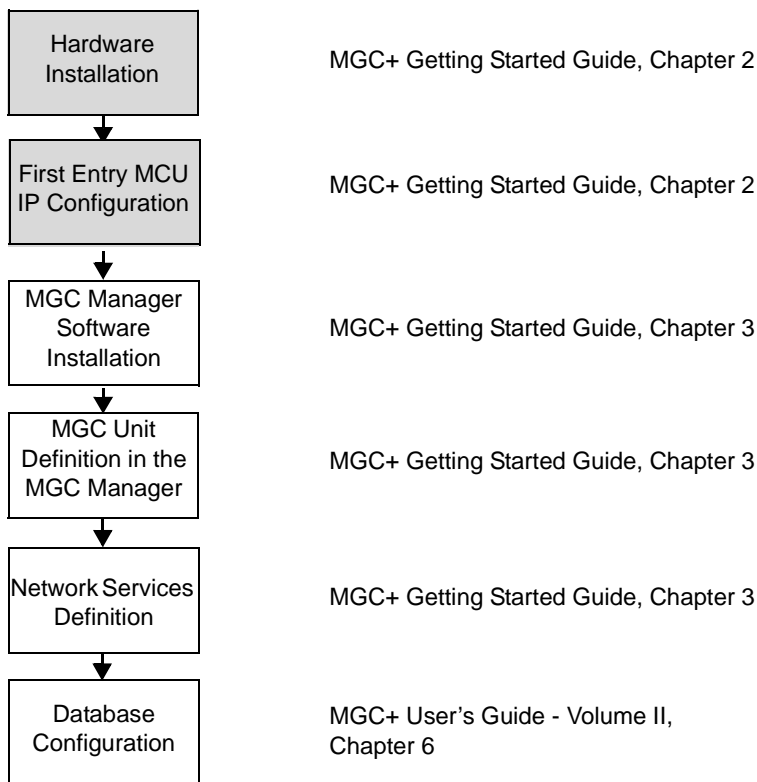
Hardware Installation

MGC+ Getting Started Guide, Chapter 2

First Entry MCU IP Configuration

MGC+ Getting Started Guide, Chapter 2

MGC Manager Software Installation

MGC+ Getting Started Guide, Chapter 3

MGC Unit Definition in the MGC Manager

MGC+ Getting Started Guide, Chapter 3

Network Services Definition

MGC+ Getting Started Guide, Chapter 3

Database Configuration

MGC+ User's Guide - Volume II, Chapter 6